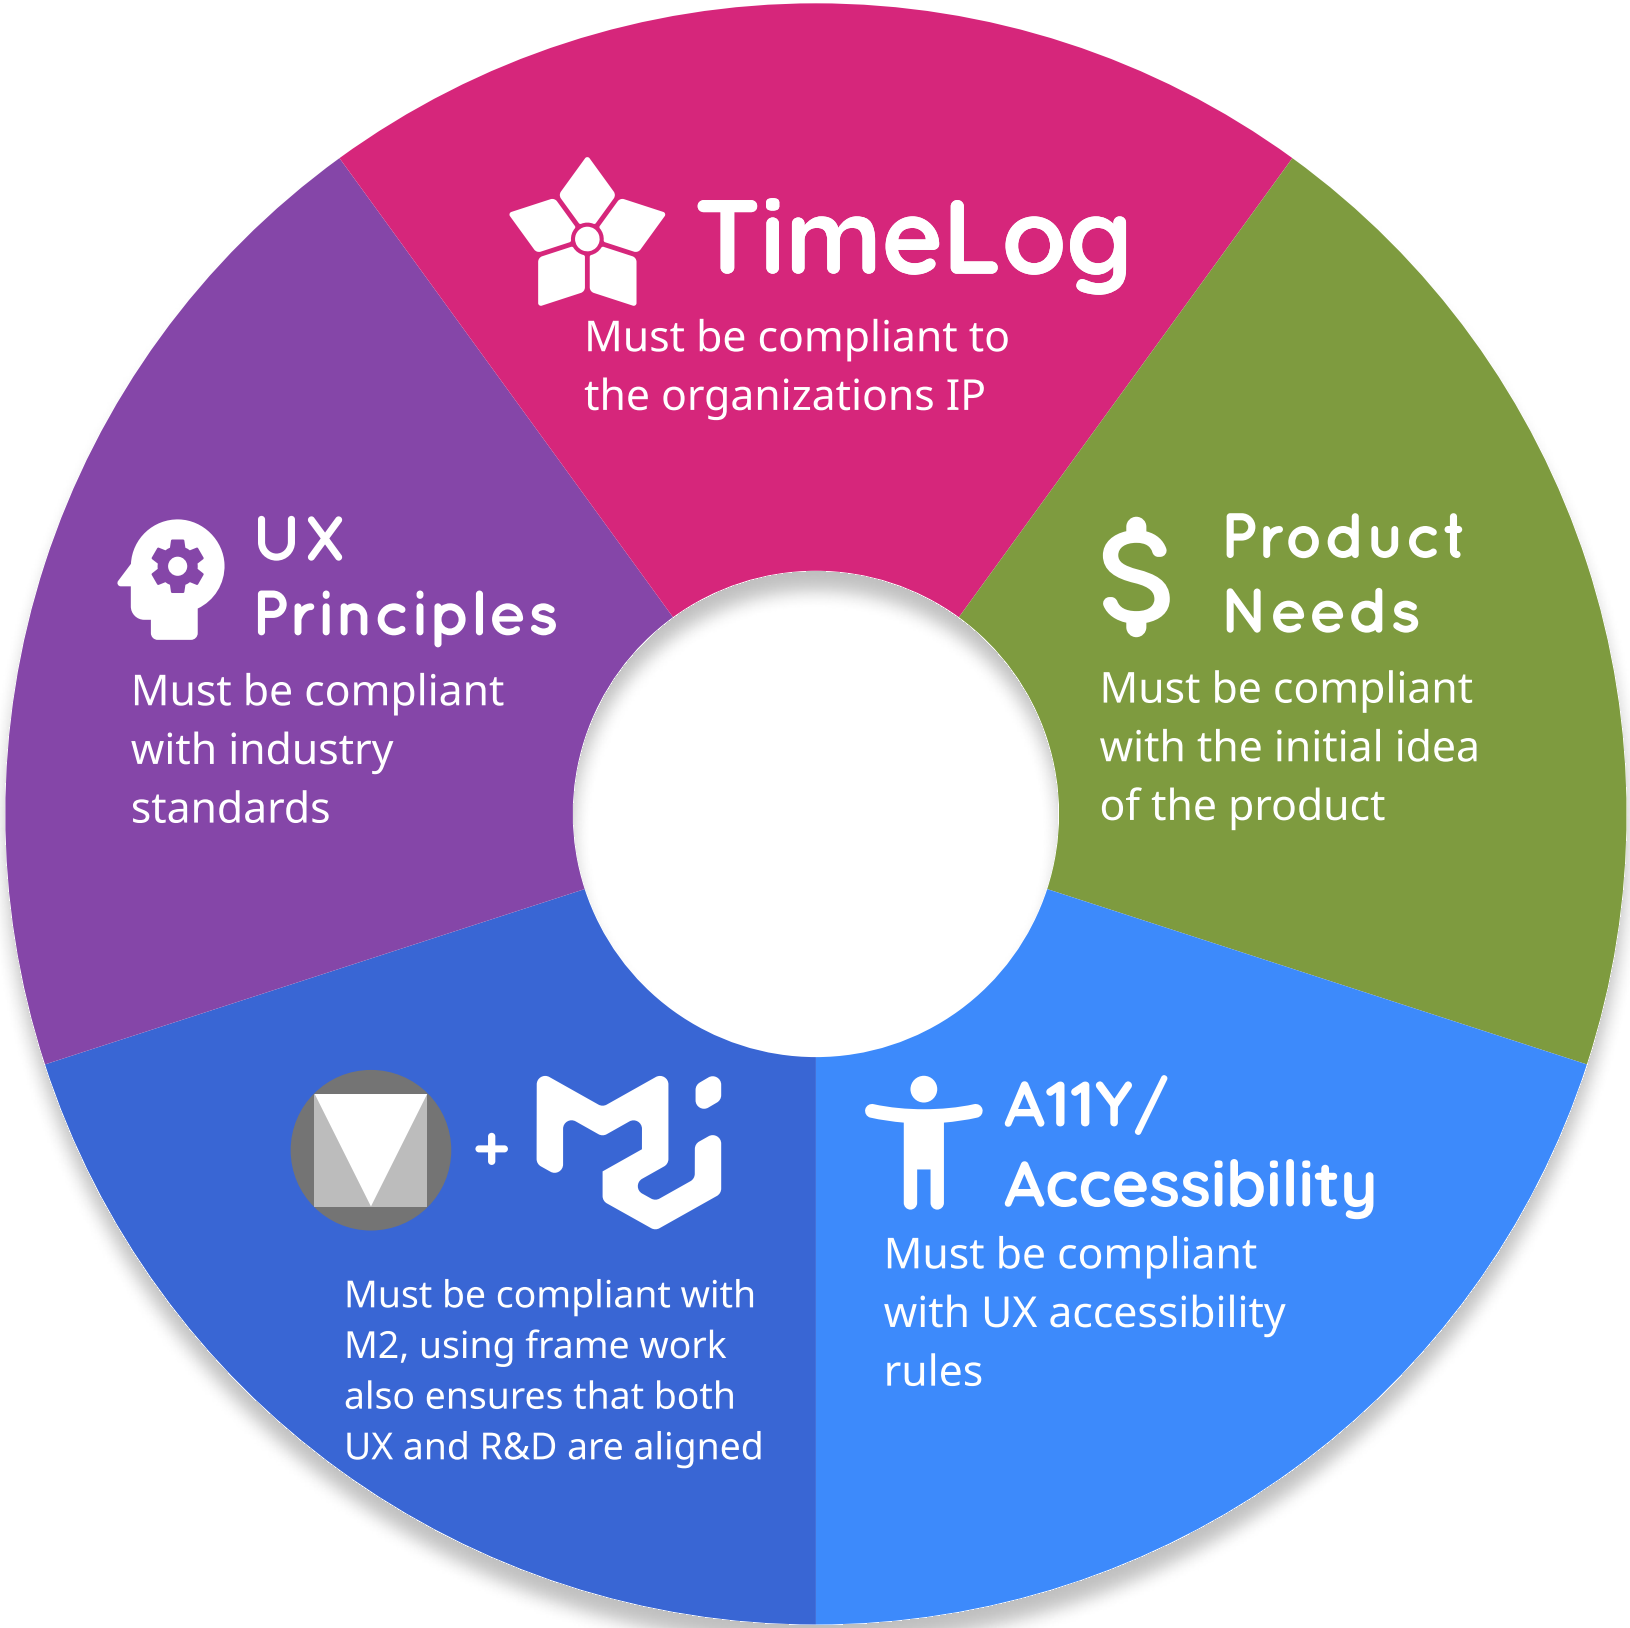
TimeLog

Must be compliant to the organizations IP

Product Needs

Must be compliant with the initial idea of the product

A11Y/ Accessibility

Must be compliant with UX accessibility rules

+

Must be compliant with M2, using frame work also ensures that both UX and R&D are aligned

UX Principles

Must be compliant with industry standards